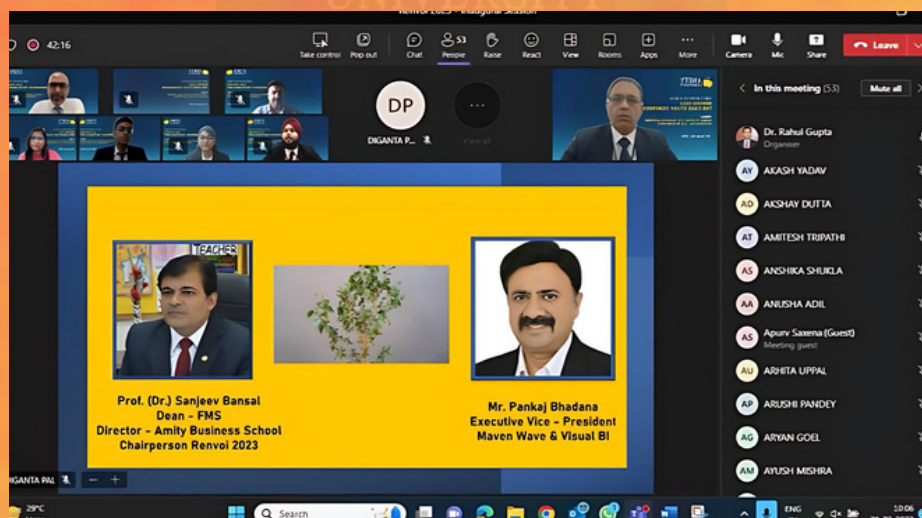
Renvoi 2023 - Inaugural Session

42:16

Take control
Pop out
Chat
53
People
Raise
React
View
Rooms
Apps
More
Camera
Mic
Share
Leave

DP
DIGANTA P...
View all

In this meeting (53)
Mute all

Dr. Rahul Gupta
Organiser
AY AKASH YADAV
AD AKSHAY DUTTA
AT AMITESH TRIPATHI
AS ANSHIKA SHUKLA
AA ANUSHA ADIL
AS Apurv Saxena (Guest)
Meeting guest
AU ARHITA UPPAL
AP ARUSHI PANDEY
AG ARYAN GOEL
AM AYUSH MISHRA

TEACHER

Prof. (Dr.) Sanjeev Bansal
Dean - FMS
Director - Amity Business School
Chairperson Renvoi 2023

Mr. Pankaj Bhadana
Executive Vice - President
Maven Wave & Visual BI

DIGANTA PAL

29°C
Search
ENG
10:06